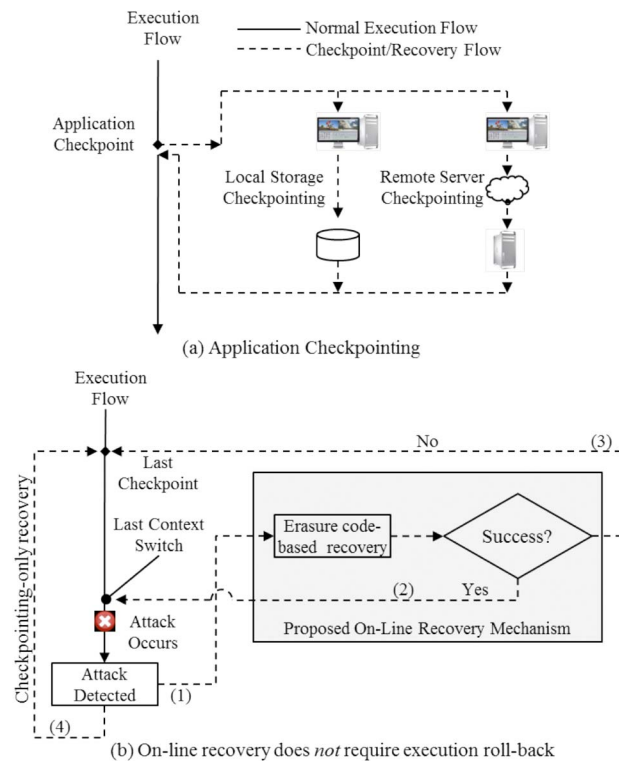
Execution Flow

Normal Execution Flow

Checkpoint/Recovery Flow

Application Checkpoint

Local Storage Checkpointing

Remote Server Checkpointing

(a) Application Checkpointing

Execution Flow

No

(3)

Last Checkpoint

Checkpointing-only recovery

Last Context Switch

Erasure code-based recovery

Success?

(2)

Yes

Attack Occurs

Proposed On-Line Recovery Mechanism

Attack Detected

(1)

(4)

(b) On-line recovery does *not* require execution roll-back